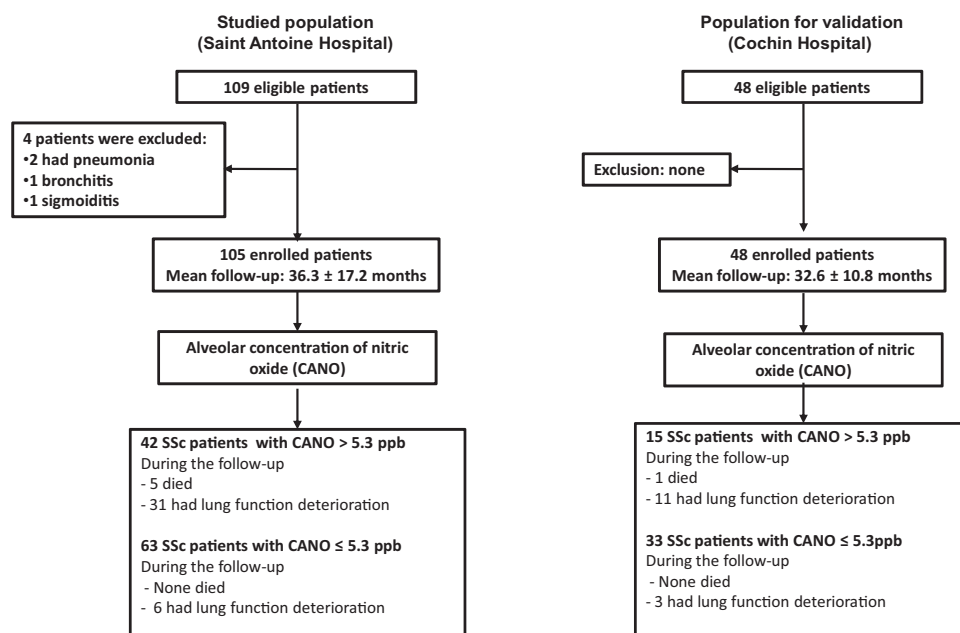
Studied population
(Saint Antoine Hospital)

109 eligible patients

4 patients were excluded:
•2 had pneumonia
•1 bronchitis
•1 sigmoiditis

105 enrolled patients
Mean follow-up: 36.3 ± 17.2 months

Alveolar concentration of nitric oxide (CANO)

42 SSc patients with CANO > 5.3 ppb
During the follow-up
- 5 died
- 31 had lung function deterioration

63 SSc patients with CANO ≤ 5.3 ppb
During the follow-up
- None died
- 6 had lung function deterioration

Population for validation
(Cochin Hospital)

48 eligible patients

Exclusion: none

48 enrolled patients
Mean follow-up: 32.6 ± 10.8 months

Alveolar concentration of nitric oxide (CANO)

15 SSc patients with CANO > 5.3 ppb
During the follow-up
- 1 died
- 11 had lung function deterioration

33 SSc patients with CANO ≤ 5.3ppb
During the follow-up
- None died
- 3 had lung function deterioration